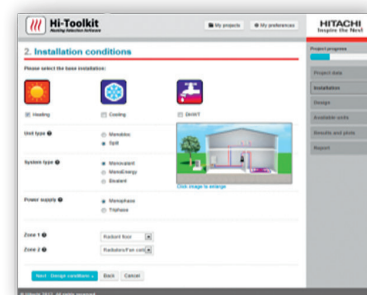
Hi-Toolkit
Heating Selection Software

My projects
My preferences

HITACHI
Inspire the Next

2. Installation conditions

Please select the base installation:

Heating
Cooling
DHWT

Unit type
Monobloc
Split

System type
Monovalent
MonoEnergy
Bivalent

Power supply
Monophasic
Triphase

Click image to enlarge

Zone 1
Radiant floor

Zone 2
Radiators/Fan coil

Next - Design conditions »
Back
Cancel

Project progress

Project data
Installation
Design
Available units
Results and plots
Report

© Hitachi 2012. All rights reserved.